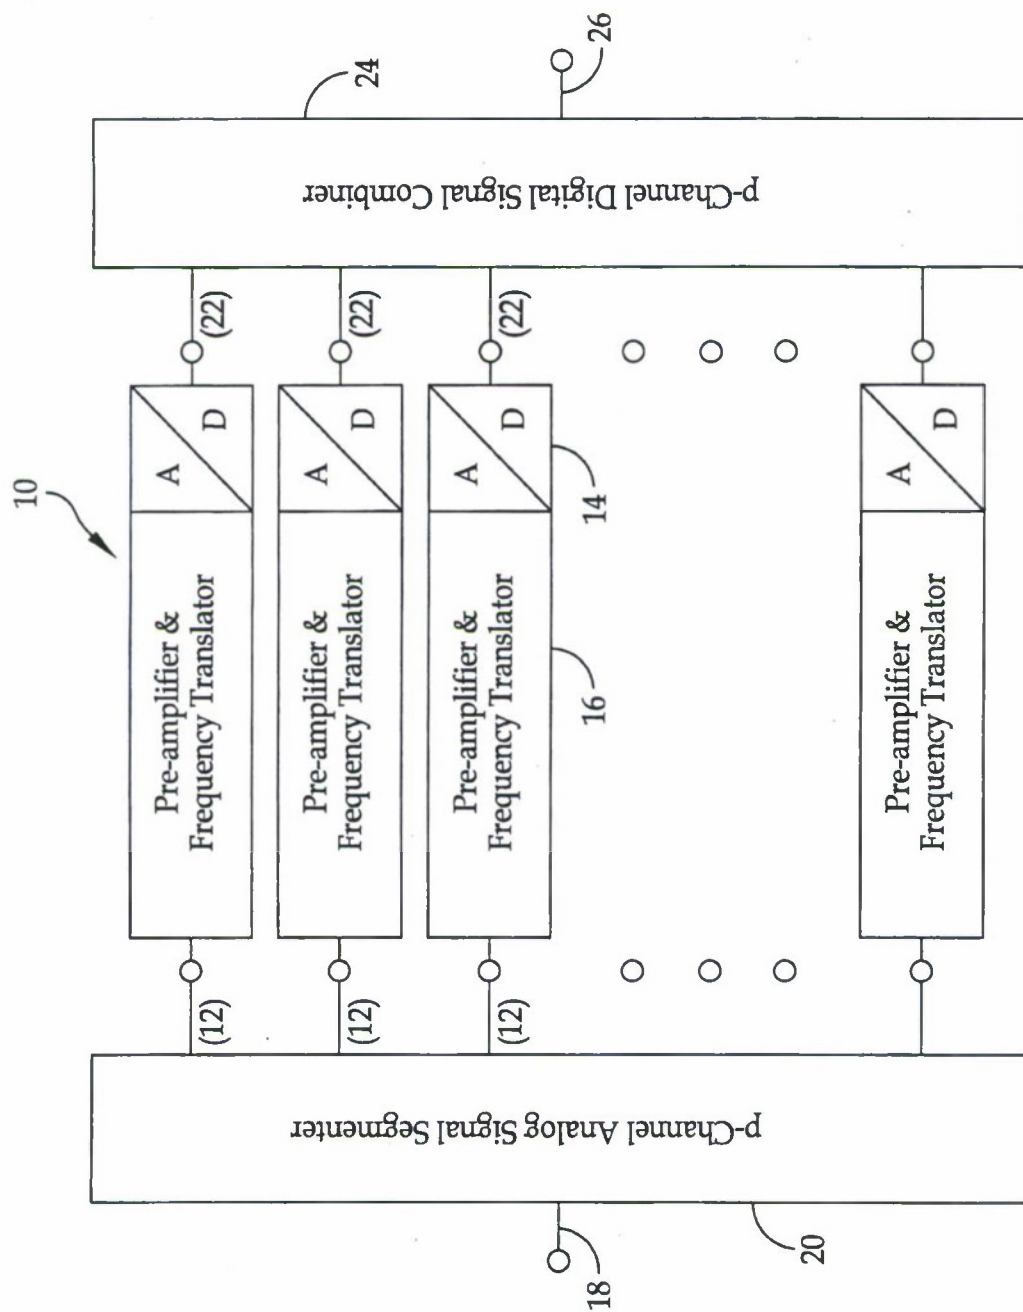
10

24

26

p-Channel Digital Signal Combiner

(22)

(22)

(22)

A D

A D

A D

A D

14

Pre-amplifier & Frequency Translator

Pre-amplifier & Frequency Translator

Pre-amplifier & Frequency Translator

16

Pre-amplifier & Frequency Translator

(12)

(12)

(12)

p-Channel Analog Signal Segmenter

18

20